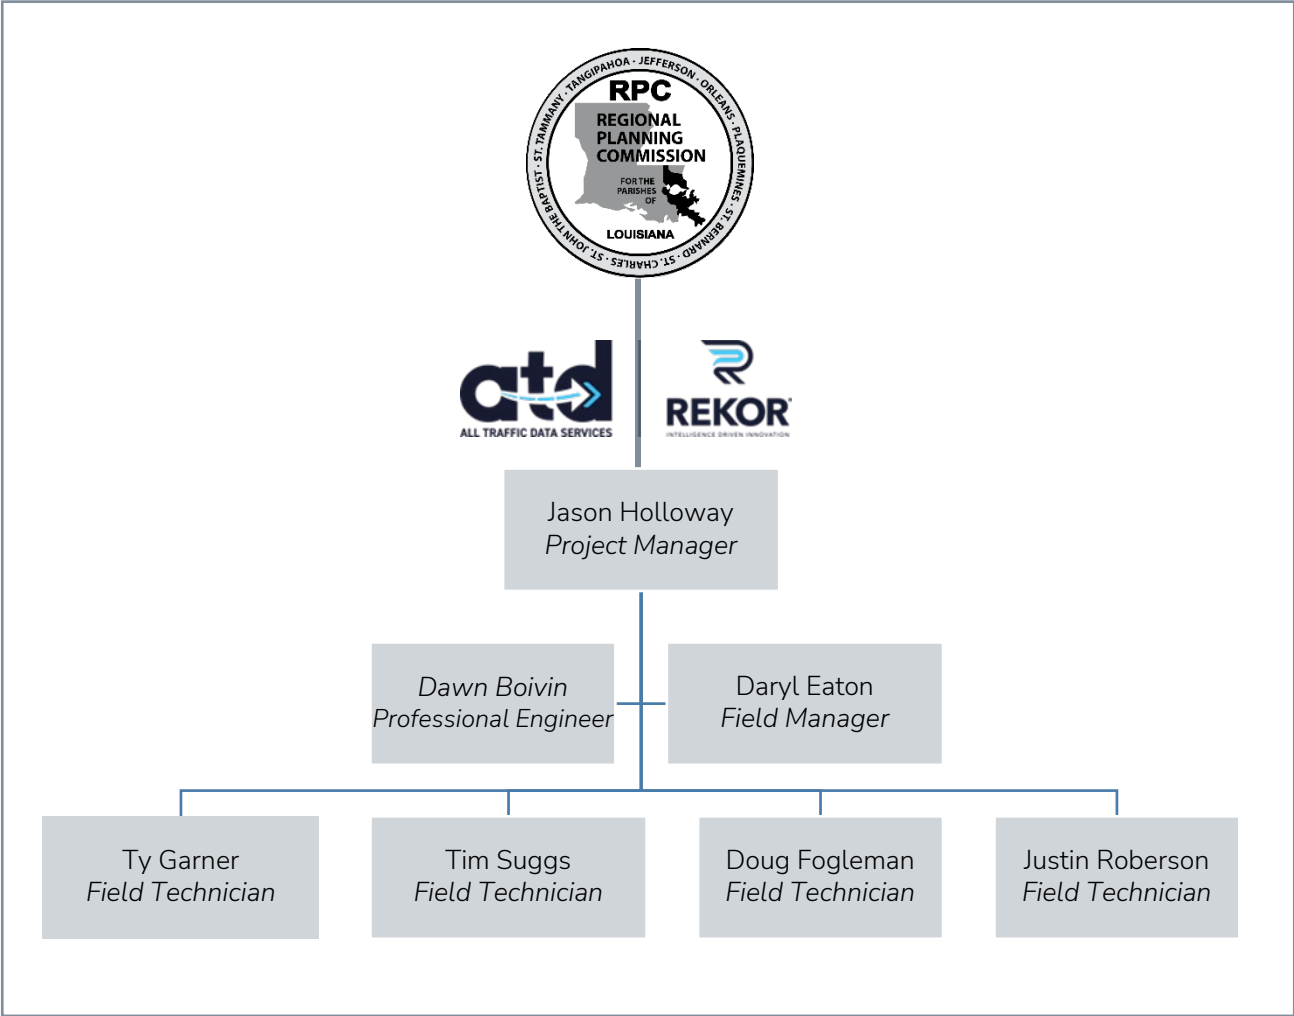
TANGIPAHOA · JEFFERSON · ORLEANS · PLAQUEMINES · ST. BERNARD · ST. CHARLES · ST. JOHN THE BAPTIST · ST. TAMMANY ·

RPC
REGIONAL PLANNING COMMISSION
FOR THE PARISHES OF
LOUISIANA

atd
ALL TRAFFIC DATA SERVICES

REKOR
INTELLIGENCE DRIVEN INNOVATION

Jason Holloway
Project Manager

Dawn Boivin
Professional Engineer

Daryl Eaton
Field Manager

Ty Garner
Field Technician

Tim Suggs
Field Technician

Doug Fogleman
Field Technician

Justin Roberson
Field Technician